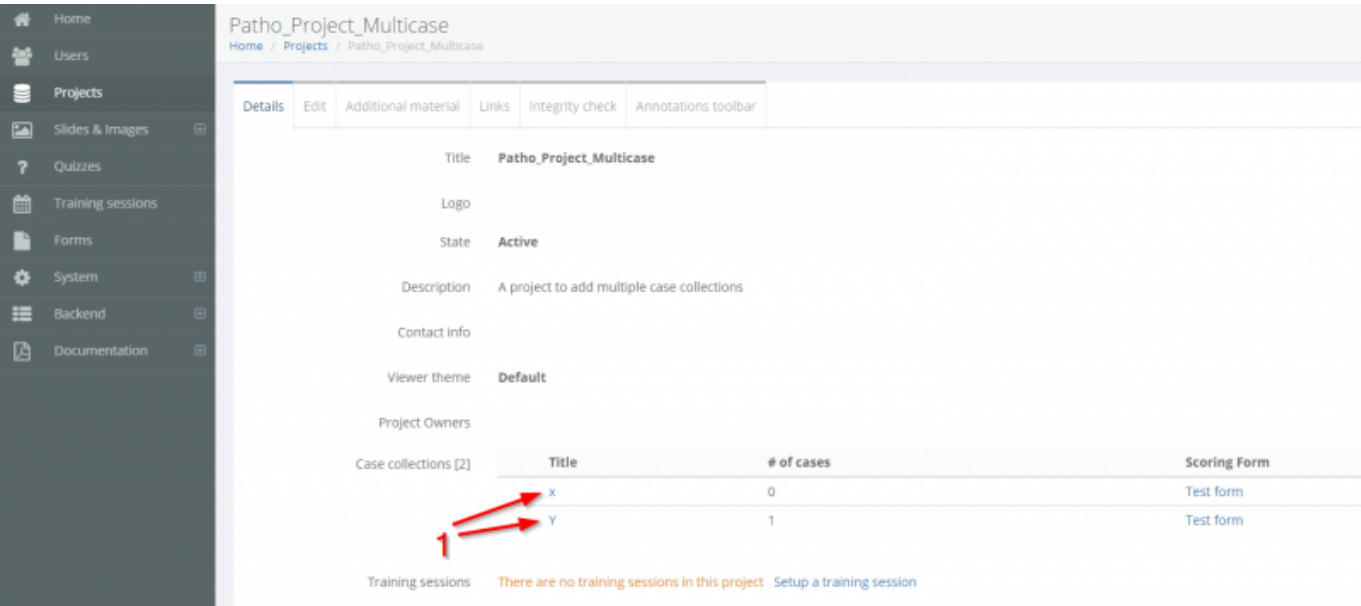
Home
Users
Projects
Slides & Images
Quizzes
Training sessions
Forms
System
Backend
Documentation

Patho_Project_Multicase
Home / Projects / Patho_Project_Multicase

Details | Edit | Additional material | Links | Integrity check | Annotations toolbar

Title Patho_Project_Multicase

Logo

State Active

Description A project to add multiple case collections

Contact info

Viewer theme Default

Project Owners

Case collections [2]

| Title | # of cases | Scoring Form |
|---|---|---|
| x | 0 | Test form |
| Y | 1 | Test form |

1

Training sessions There are no training sessions in this project Setup a training session